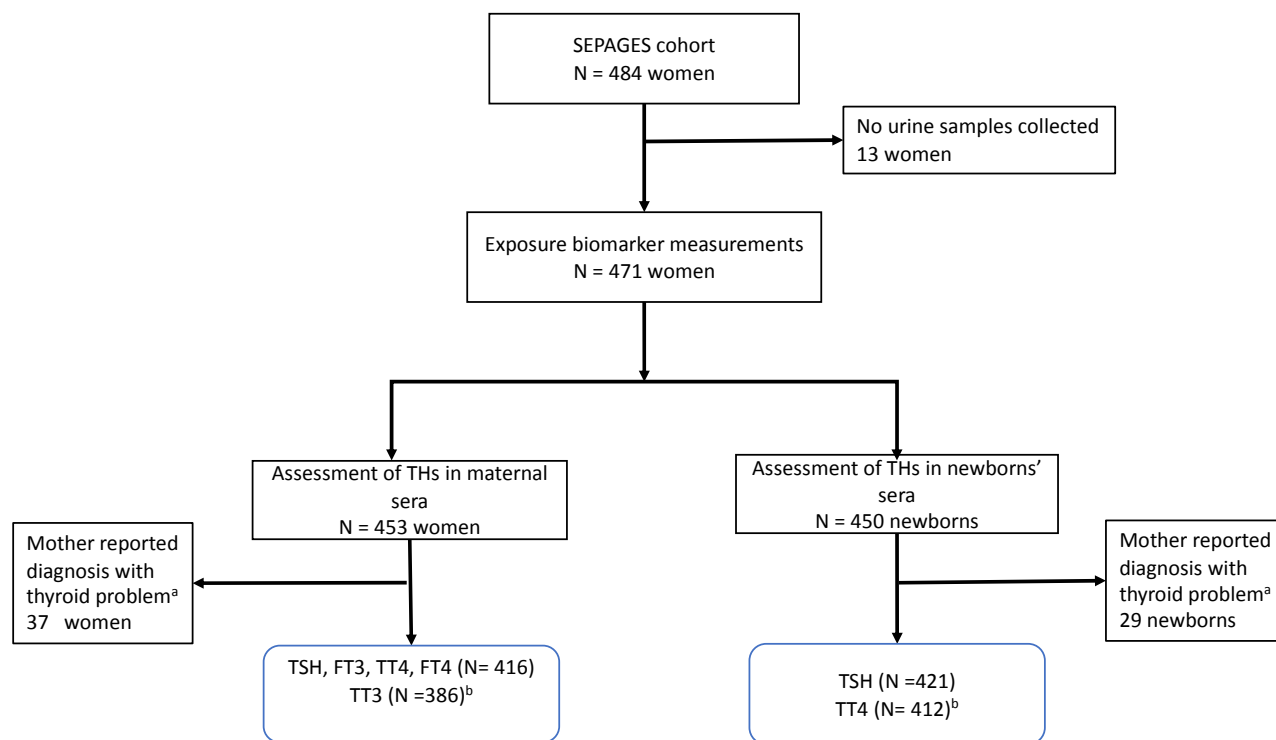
SEPAGES cohort
N = 484 women

No urine samples collected
13 women

Exposure biomarker measurements
N = 471 women

Assessment of THs in maternal sera
N = 453 women

Assessment of THs in newborns' sera
N = 450 newborns

Mother reported diagnosis with thyroid problem$^{a}$
37 women

Mother reported diagnosis with thyroid problem$^{a}$
29 newborns

TSH, FT3, TT4, FT4 (N= 416)
TT3 (N =386)$^{b}$

TSH (N =421)
TT4 (N= 412)$^{b}$